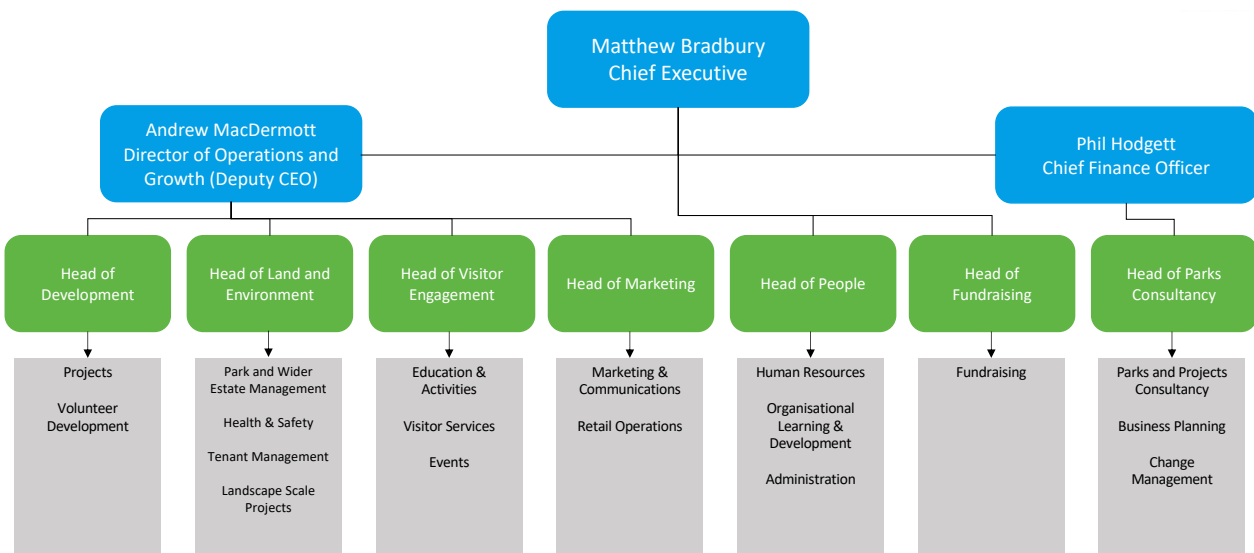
Matthew Bradbury
Chief Executive

Andrew MacDermott
Director of Operations and Growth (Deputy CEO)

Phil Hodgett
Chief Finance Officer

Head of Development

Projects

Volunteer Development

Head of Land and Environment

Park and Wider Estate Management

Health & Safety

Tenant Management

Landscape Scale Projects

Head of Visitor Engagement

Education & Activities

Visitor Services

Events

Head of Marketing

Marketing & Communications

Retail Operations

Head of People

Human Resources

Organisational Learning & Development

Administration

Head of Fundraising

Fundraising

Head of Parks Consultancy

Parks and Projects Consultancy

Business Planning

Change Management